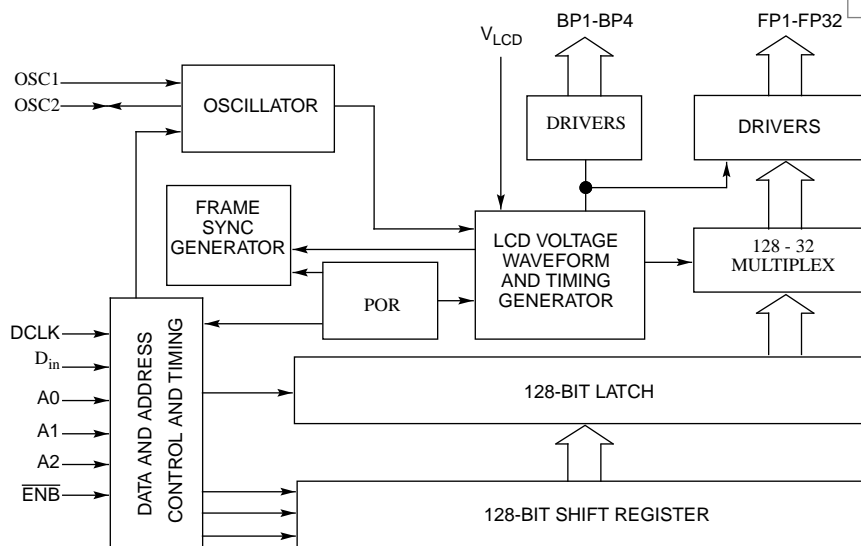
$V_{LCD}$

BP1-BP4

FP1-FP32

OSC1

OSC2

OSCILLATOR

DRIVERS

DRIVERS

FRAME SYNC GENERATOR

LCD VOLTAGE WAVEFORM AND TIMING GENERATOR

128 - 32 MULTIPLEX

POR

DCLK

$D_{in}$

A0

A1

A2

$\overline{ENB}$

DATA AND ADDRESS CONTROL AND TIMING

128-BIT LATCH

128-BIT SHIFT REGISTER